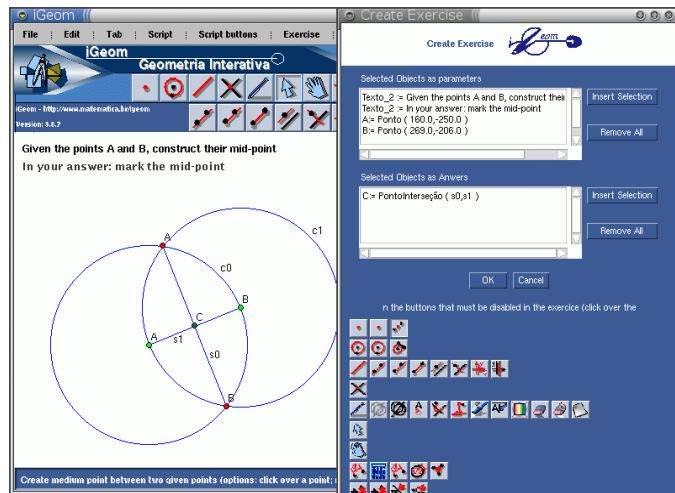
iGeom

File | Edit | Tab | Script | Script buttons | Exercise

iGeom
Geometria Interativa

iGeom - http://www.matematica.br/igeom
Version: 3.0.7

Given the points A and B, construct their mid-point
In your answer: mark the mid-point

c1
A
c0
B
C
A
s1
s0
B

Create medium point between two given points (options: click over a point;

Create Exercise

Create Exercise

Selected Objects as parameters

Texto_2 := Given the points A and B, construct their
Texto_2 := In your answer: mark the mid-point
A:= Ponto ( 160.0,-250.0 )
B:= Ponto ( 269.0,-206.0 )

Insert Selection
Remove All

Selected Objects as Anwers

C:= PontoInterseção ( s0,s1 )

Insert Selection
Remove All

OK
Cancel

n the buttons that must be disabled in the exercice (click over the